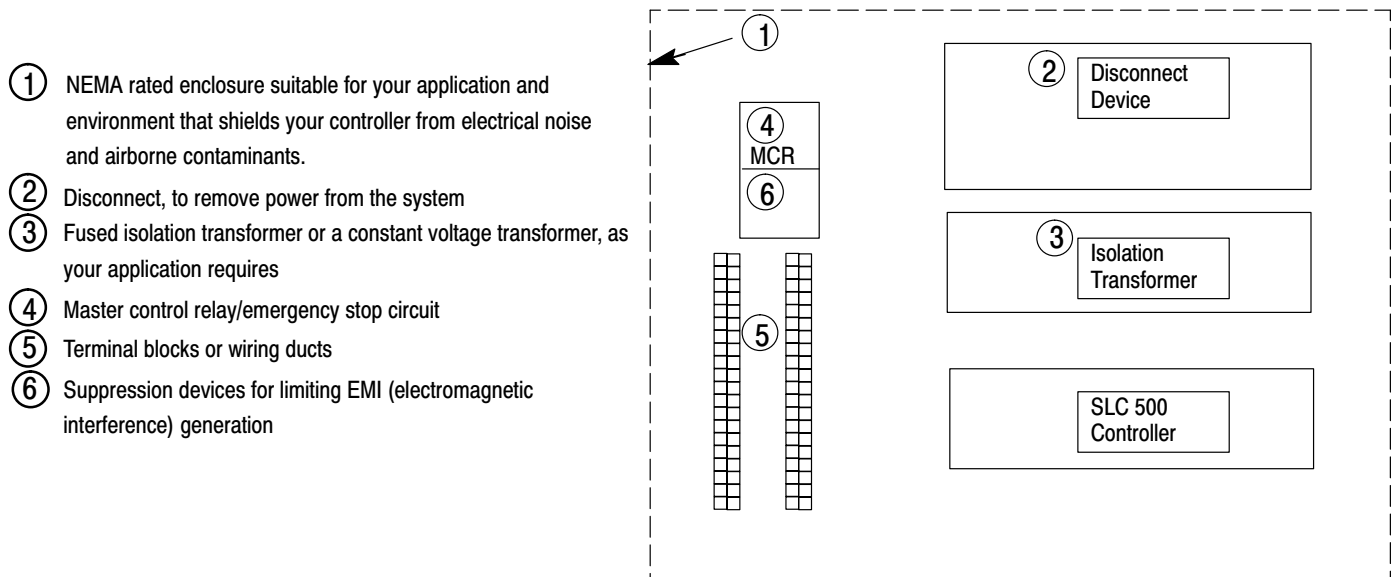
1 NEMA rated enclosure suitable for your application and environment that shields your controller from electrical noise and airborne contaminants.
2 Disconnect, to remove power from the system
3 Fused isolation transformer or a constant voltage transformer, as your application requires
4 Master control relay/emergency stop circuit
5 Terminal blocks or wiring ducts
6 Suppression devices for limiting EMI (electromagnetic interference) generation

1

4
MCR
6

5

2 Disconnect Device

3 Isolation Transformer

SLC 500 Controller